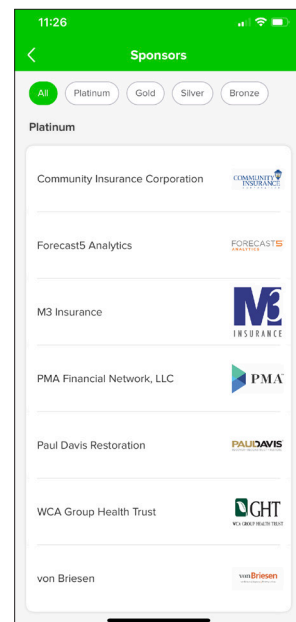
11:26

Sponsors

All Platinum Gold Silver Bronze

Platinum

Community Insurance Corporation
COMMUNITY INSURANCE

Forecast5 Analytics
FORECAST5 ANALYTICS

M3 Insurance
M3 INSURANCE

PMA Financial Network, LLC
PMA

Paul Davis Restoration
PAULDAVIS

WCA Group Health Trust
GHT WCA GROUP HEALTH TRUST

von Briesen
von Briesen